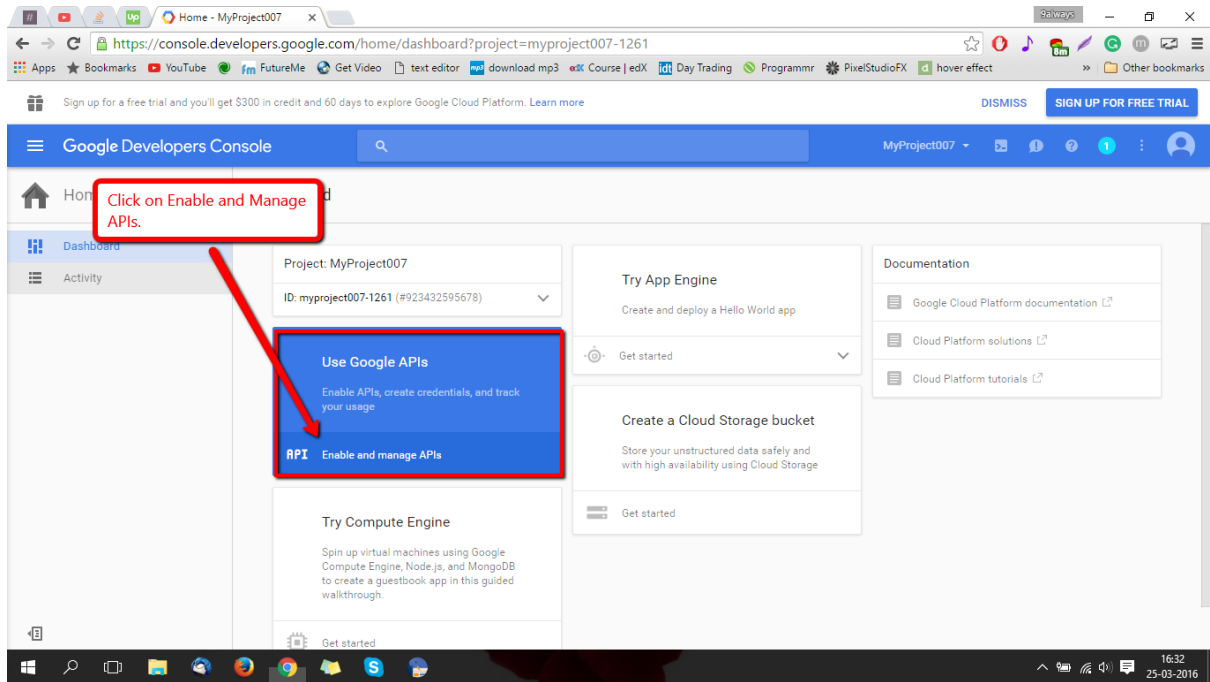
Home - MyProject007 ×

9always

https://console.developers.google.com/home/dashboard?project=myproject007-1261

Apps  Bookmarks  YouTube  FutureMe  Get Video  text editor  download mp3  Course | edX  Day Trading  Programmr  PixelStudioFX  hover effect  »  Other bookmarks

Sign up for a free trial and you'll get $300 in credit and 60 days to explore Google Cloud Platform. Learn more

DISMISS  SIGN UP FOR FREE TRIAL

Google Developers Console

MyProject007

Hom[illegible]d

Click on Enable and Manage APIs.

Dashboard

Activity

Project: MyProject007

ID: myproject007-1261 (#923432595678)

Use Google APIs

Enable APIs, create credentials, and track your usage

API  Enable and manage APIs

Try Compute Engine

Spin up virtual machines using Google Compute Engine, Node.js, and MongoDB to create a guestbook app in this guided walkthrough.

Get started

Try App Engine

Create and deploy a Hello World app

Get started

Create a Cloud Storage bucket

Store your unstructured data safely and with high availability using Cloud Storage

Get started

Documentation

Google Cloud Platform documentation

Cloud Platform solutions

Cloud Platform tutorials

16:32
25-03-2016